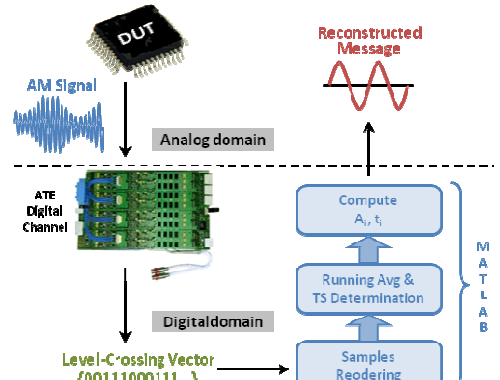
DUT

AM Signal

Reconstructed Message

Analog domain

ATE Digital Channel

Compute $A_i$, $t_i$

Running Avg & TS Determination

Samples Reodering

M A T L A B

Digitaldomain

Level-Crossing Vector {00111000111...}